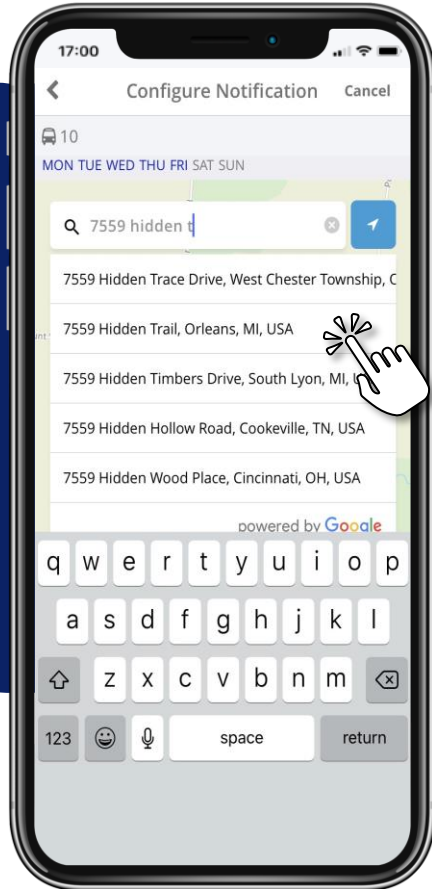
17:00

Configure Notification Cancel

10

MON TUE WED THU FRI SAT SUN

7559 hidden t

7559 Hidden Trace Drive, West Chester Township, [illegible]

7559 Hidden Trail, Orleans, MI, USA

7559 Hidden Timbers Drive, South Lyon, MI, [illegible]

7559 Hidden Hollow Road, Cookeville, TN, USA

7559 Hidden Wood Place, Cincinnati, OH, USA

powered by Google

q w e r t y u i o p
a s d f g h j k l
z x c v b n m
123 space return